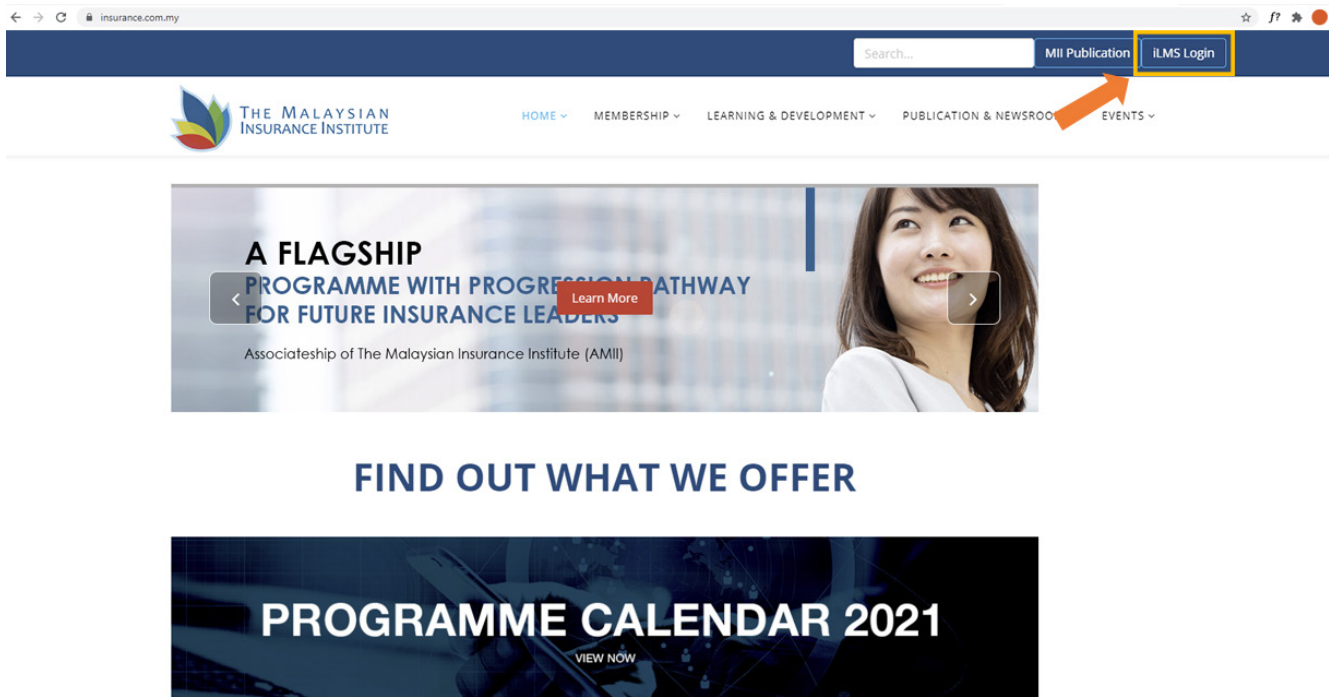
insurance.com.my

Search...

MII Publication

iLMS Login

THE MALAYSIAN INSURANCE INSTITUTE

HOME

MEMBERSHIP

LEARNING & DEVELOPMENT

PUBLICATION & NEWSROO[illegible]

EVENTS

A FLAGSHIP
PROGRAMME WITH PROGRE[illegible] PATHWAY
FOR FUTURE INSURANCE LEADERS

Learn More

Associateship of The Malaysian Insurance Institute (AMII)

FIND OUT WHAT WE OFFER

PROGRAMME CALENDAR 2021

VIEW NOW